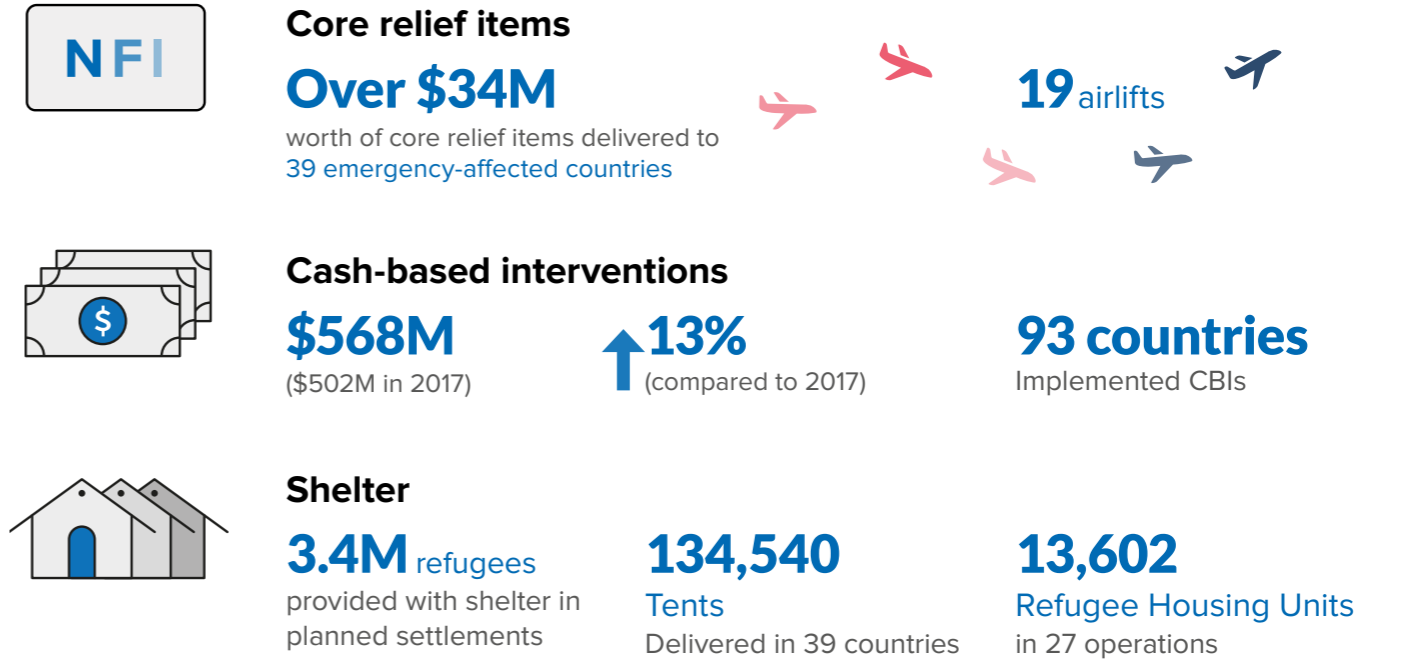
NFI

Core relief items

Over $34M
worth of core relief items delivered to 39 emergency-affected countries

19 airlifts

$

Cash-based interventions

$568M
($502M in 2017)

13%
(compared to 2017)

93 countries
Implemented CBIs

Shelter

3.4M refugees
provided with shelter in planned settlements

134,540
Tents
Delivered in 39 countries

13,602
Refugee Housing Units
in 27 operations